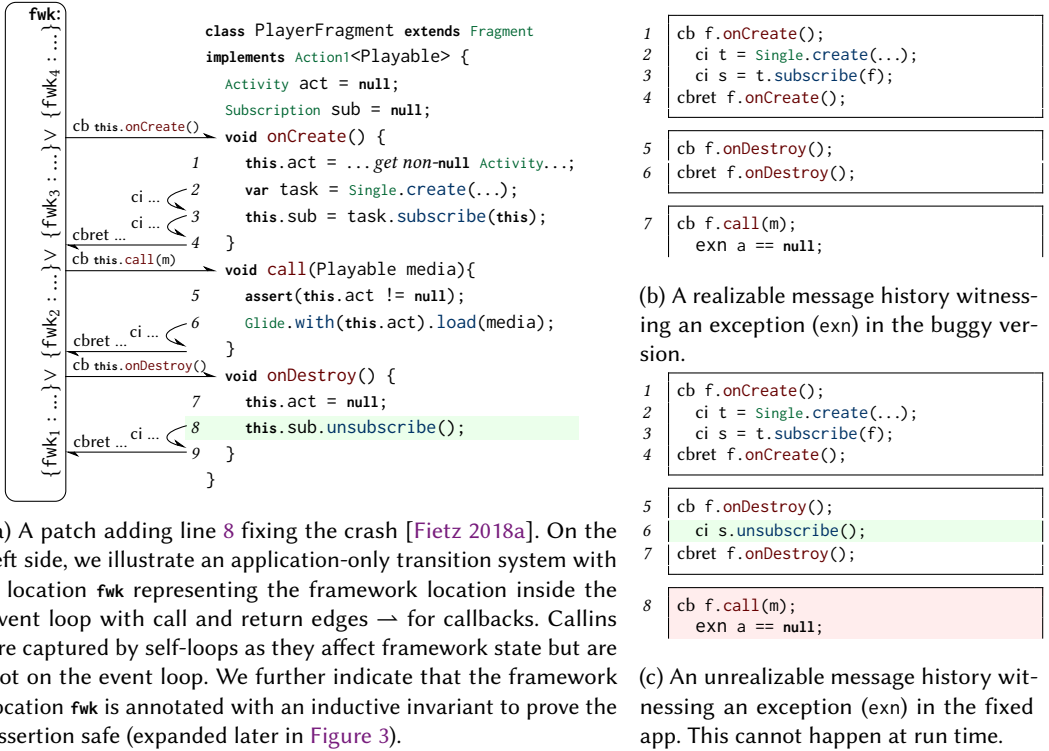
fwk:

$\{fwk_1 : ...\} \vee \{fwk_2 : ...\} \vee \{fwk_3 : ...\} \vee \{fwk_4 : ...\}$

class PlayerFragment extends Fragment
implements Action1<Playable> {
Activity act = null;
Subscription sub = null;
cb this.onCreate() void onCreate() {
1 this.act = ... get non-null Activity...;
ci ... 2 var task = Single.create(...);
ci ... 3 this.sub = task.subscribe(this);
cbret ... 4 }
cb this.call(m) void call(Playable media){
5 assert(this.act != null);
ci ... 6 Glide.with(this.act).load(media);
cbret ... }
cb this.onDestroy() void onDestroy() {
7 this.act = null;
ci ... 8 this.sub.unsubscribe();
cbret ... 9 }
}

a) A patch adding line 8 fixing the crash [Fietz 2018a]. On the left side, we illustrate an application-only transition system with a location fwk representing the framework location inside the event loop with call and return edges ⇀ for callbacks. Callins are captured by self-loops as they affect framework state but are not on the event loop. We further indicate that the framework location fwk is annotated with an inductive invariant to prove the assertion safe (expanded later in Figure 3).

1 cb f.onCreate();
2 ci t = Single.create(...);
3 ci s = t.subscribe(f);
4 cbret f.onCreate();

5 cb f.onDestroy();
6 cbret f.onDestroy();

7 cb f.call(m);
exn a == null;

(b) A realizable message history witnessing an exception (exn) in the buggy version.

1 cb f.onCreate();
2 ci t = Single.create(...);
3 ci s = t.subscribe(f);
4 cbret f.onCreate();

5 cb f.onDestroy();
6 ci s.unsubscribe();
7 cbret f.onDestroy();

8 cb f.call(m);
exn a == null;

(c) An unrealizable message history witnessing an exception (exn) in the fixed app. This cannot happen at run time.